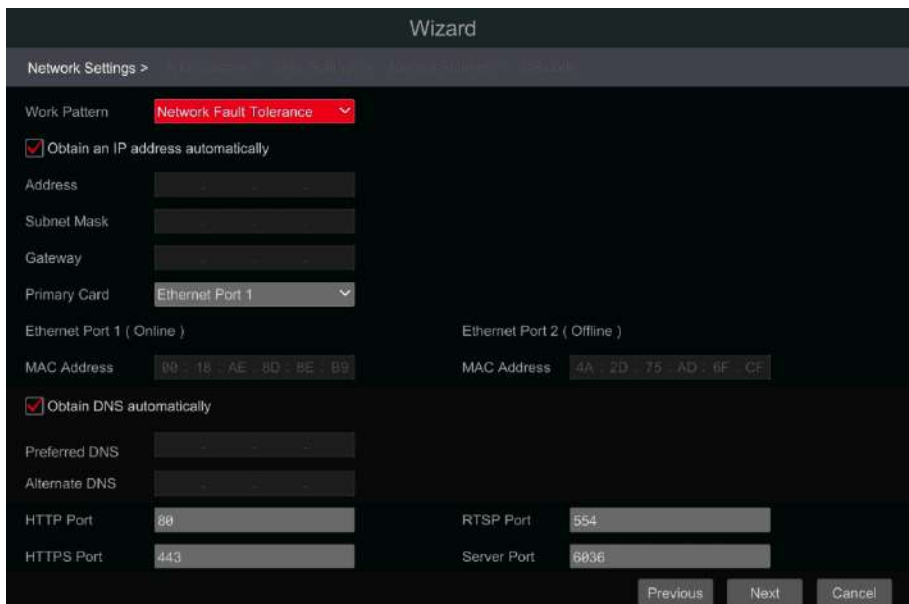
Wizard

Network Settings > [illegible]

Work Pattern Network Fault Tolerance

Obtain an IP address automatically

Address

Subnet Mask

Gateway

Primary Card Ethernet Port 1

Ethernet Port 1 ( Online )

MAC Address 00 : 18 : AE : 8D : 8E : B9

Ethernet Port 2 ( Offline )

MAC Address 4A : 2D : 75 : AD : 6F : CF

Obtain DNS automatically

Preferred DNS

Alternate DNS

HTTP Port 80

RTSP Port 554

HTTPS Port 443

Server Port 6036

Previous Next Cancel